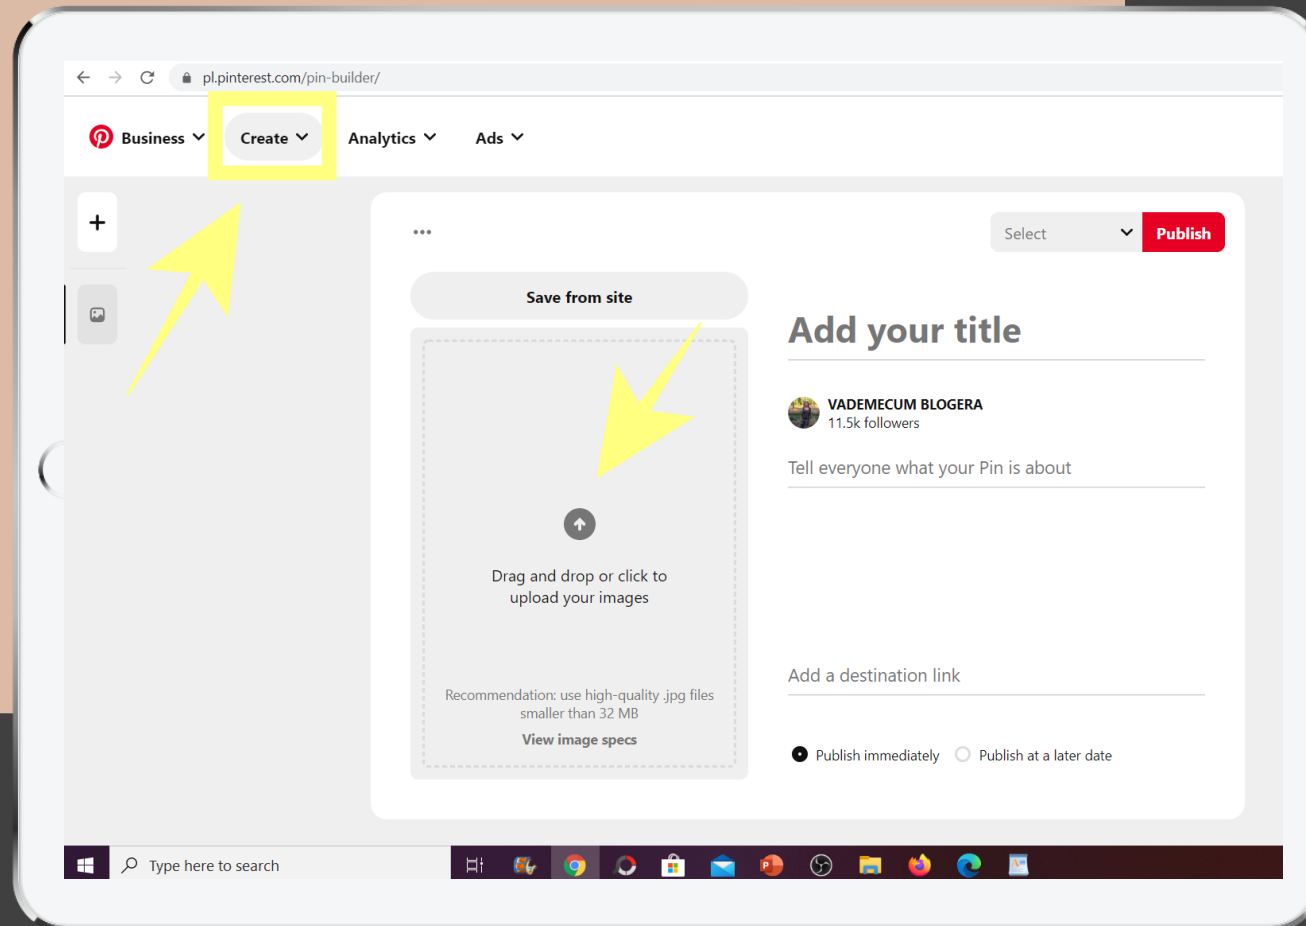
pl.pinterest.com/pin-builder/

Business Create Analytics Ads

+

•••

Select Publish

Save from site

Add your title

VADEMECUM BLOGERA
11.5k followers

Tell everyone what your Pin is about

Drag and drop or click to upload your images

Recommendation: use high-quality .jpg files smaller than 32 MB

View image specs

Add a destination link

Publish immediately Publish at a later date

Type here to search